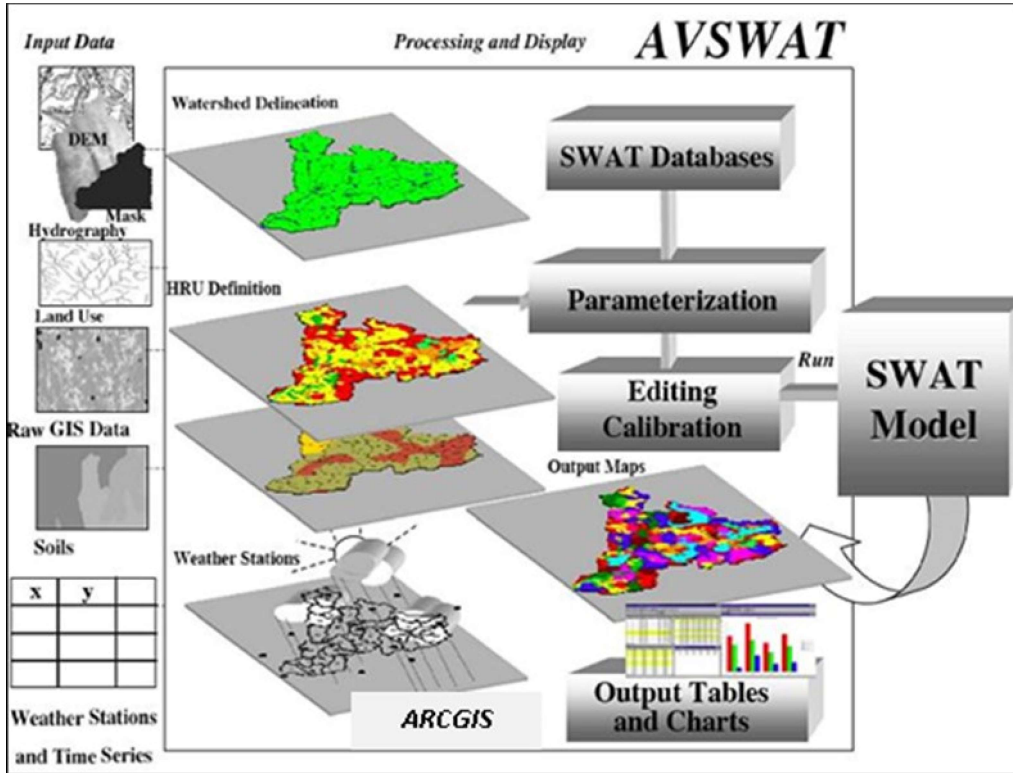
Input Data

Processing and Display

AVSWAT

DEM

Mask

Hydrography

Land Use

Raw GIS Data

Soils

| x | y | |
|---|---|---|
| | | |
| | | |
| | | |

Weather Stations and Time Series

Watershed Delineation

HRU Definition

Weather Stations

ARCGIS

SWAT Databases

Parameterization

Editing Calibration

Run

SWAT Model

Output Maps

Output Tables and Charts